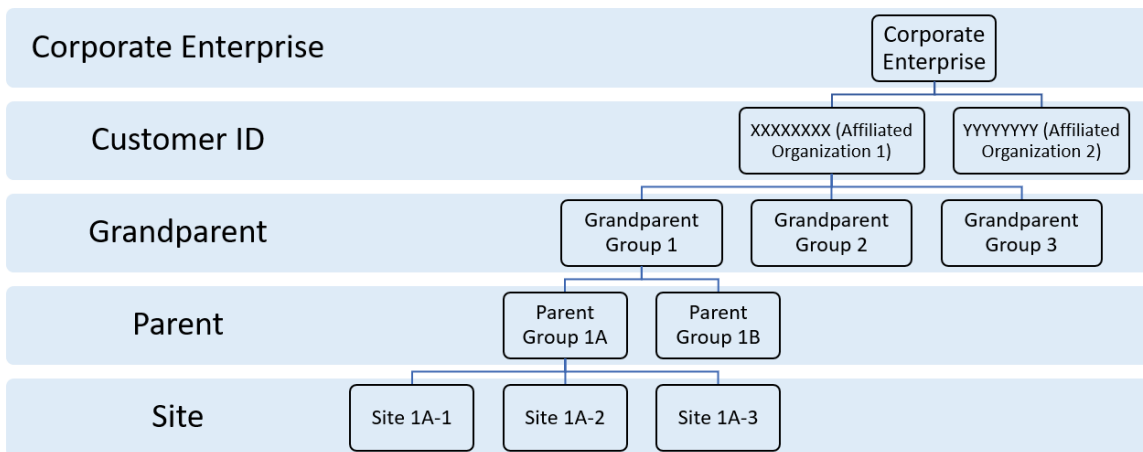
Corporate Enterprise

Corporate Enterprise

Customer ID

XXXXXXXX (Affiliated Organization 1)

YYYYYYYY (Affiliated Organization 2)

Grandparent

Grandparent Group 1

Grandparent Group 2

Grandparent Group 3

Parent

Parent Group 1A

Parent Group 1B

Site

Site 1A-1

Site 1A-2

Site 1A-3